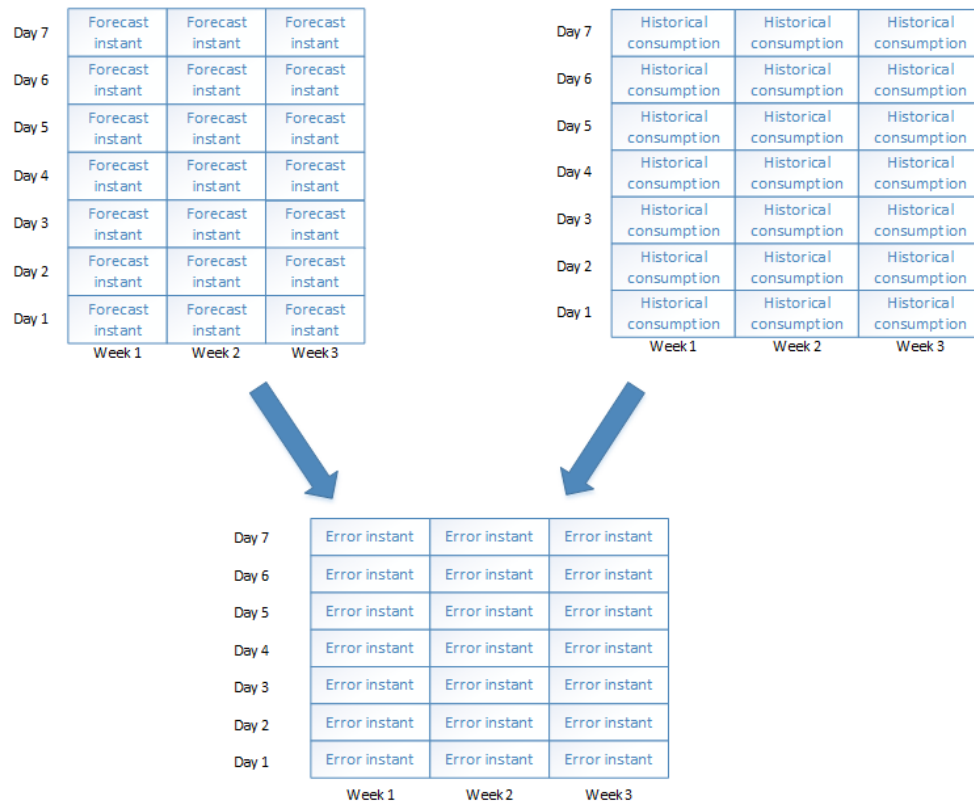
| | | | |
|---|---|---|---|
| Day 7 | Forecast instant | Forecast instant | Forecast instant |
| Day 6 | Forecast instant | Forecast instant | Forecast instant |
| Day 5 | Forecast instant | Forecast instant | Forecast instant |
| Day 4 | Forecast instant | Forecast instant | Forecast instant |
| Day 3 | Forecast instant | Forecast instant | Forecast instant |
| Day 2 | Forecast instant | Forecast instant | Forecast instant |
| Day 1 | Forecast instant | Forecast instant | Forecast instant |
| | Week 1 | Week 2 | Week 3 |

| | | | |
|---|---|---|---|
| Day 7 | Historical consumption | Historical consumption | Historical consumption |
| Day 6 | Historical consumption | Historical consumption | Historical consumption |
| Day 5 | Historical consumption | Historical consumption | Historical consumption |
| Day 4 | Historical consumption | Historical consumption | Historical consumption |
| Day 3 | Historical consumption | Historical consumption | Historical consumption |
| Day 2 | Historical consumption | Historical consumption | Historical consumption |
| Day 1 | Historical consumption | Historical consumption | Historical consumption |
| | Week 1 | Week 2 | Week 3 |

| | | | |
|---|---|---|---|
| Day 7 | Error instant | Error instant | Error instant |
| Day 6 | Error instant | Error instant | Error instant |
| Day 5 | Error instant | Error instant | Error instant |
| Day 4 | Error instant | Error instant | Error instant |
| Day 3 | Error instant | Error instant | Error instant |
| Day 2 | Error instant | Error instant | Error instant |
| Day 1 | Error instant | Error instant | Error instant |
| | Week 1 | Week 2 | Week 3 |